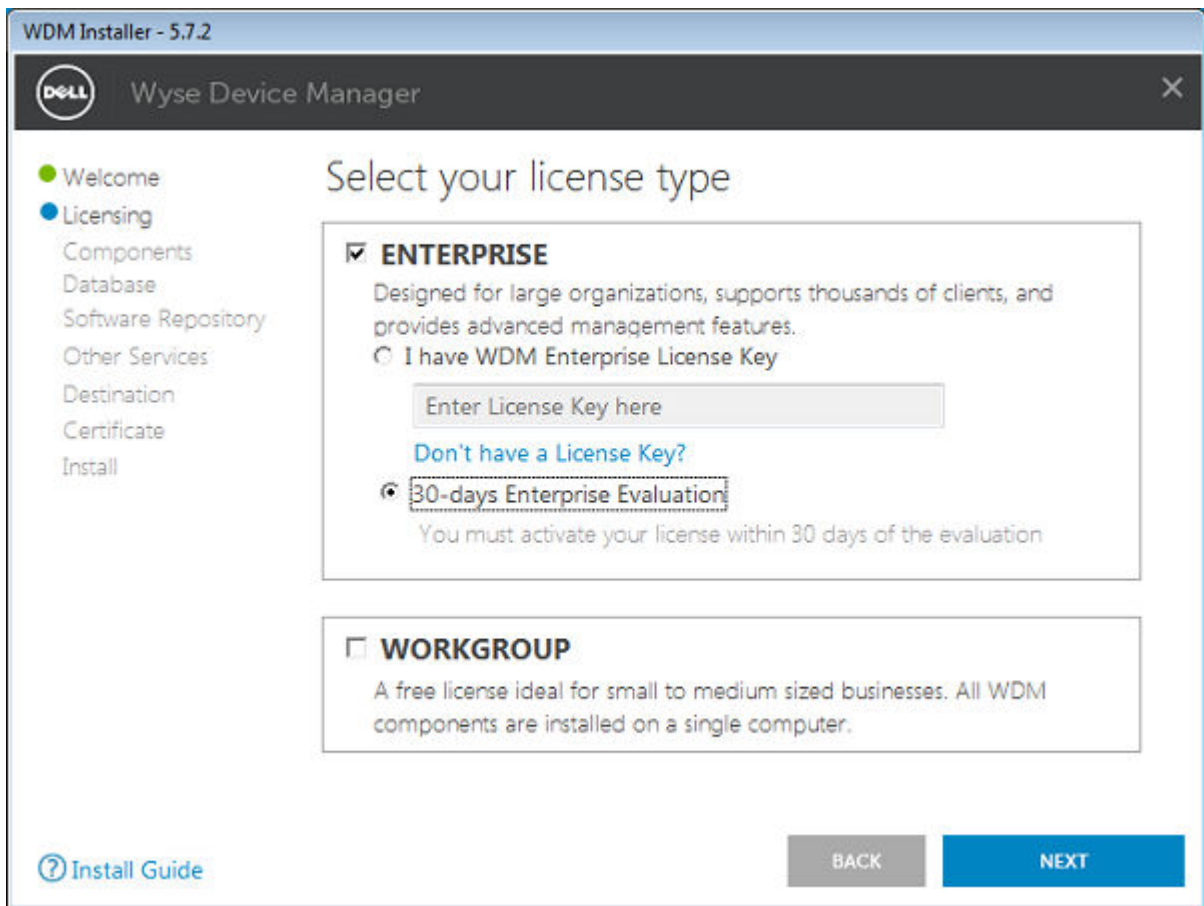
WDM Installer - 5.7.2

DELL Wyse Device Manager

×

Welcome
Licensing
Components
Database
Software Repository
Other Services
Destination
Certificate
Install

Select your license type

ENTERPRISE

Designed for large organizations, supports thousands of clients, and provides advanced management features.

I have WDM Enterprise License Key

Enter License Key here

Don't have a License Key?

30-days Enterprise Evaluation

You must activate your license within 30 days of the evaluation

WORKGROUP

A free license ideal for small to medium sized businesses. All WDM components are installed on a single computer.

Install Guide

BACK

NEXT